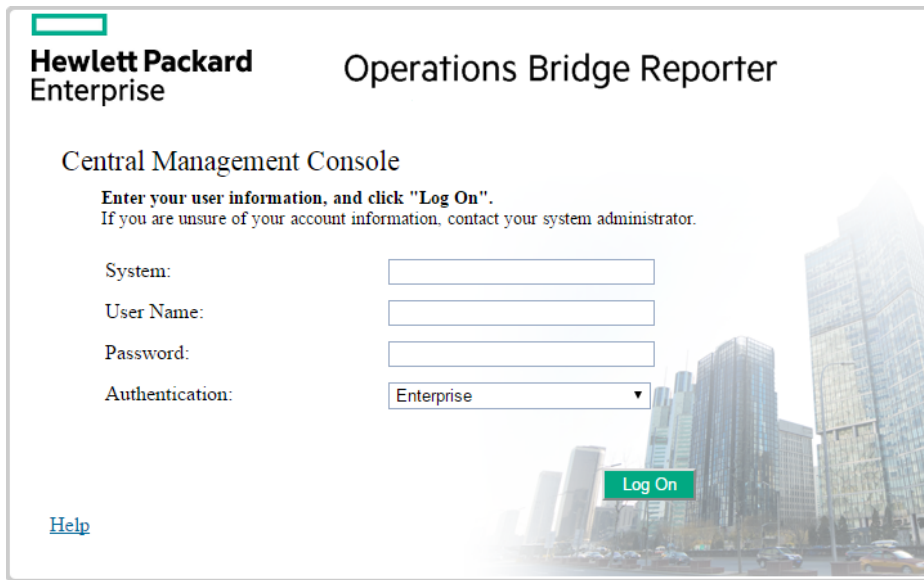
Hewlett Packard Enterprise

Operations Bridge Reporter

Central Management Console

Enter your user information, and click "Log On".
If you are unsure of your account information, contact your system administrator.

System:

User Name:

Password:

Authentication: Enterprise

Log On

Help